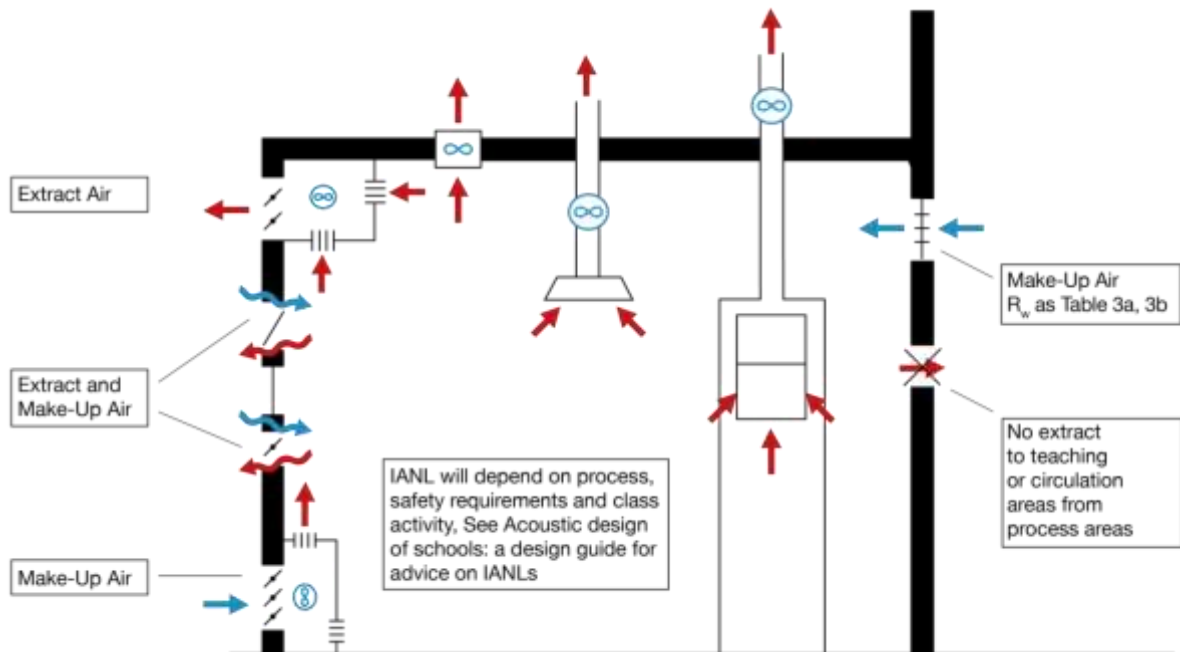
Extract Air

Make-Up Air
$R_w$ as Table 3a, 3b

Extract and Make-Up Air

No extract to teaching or circulation areas from process areas

IANL will depend on process, safety requirements and class activity, See Acoustic design of schools: a design guide for advice on IANLs

Make-Up Air